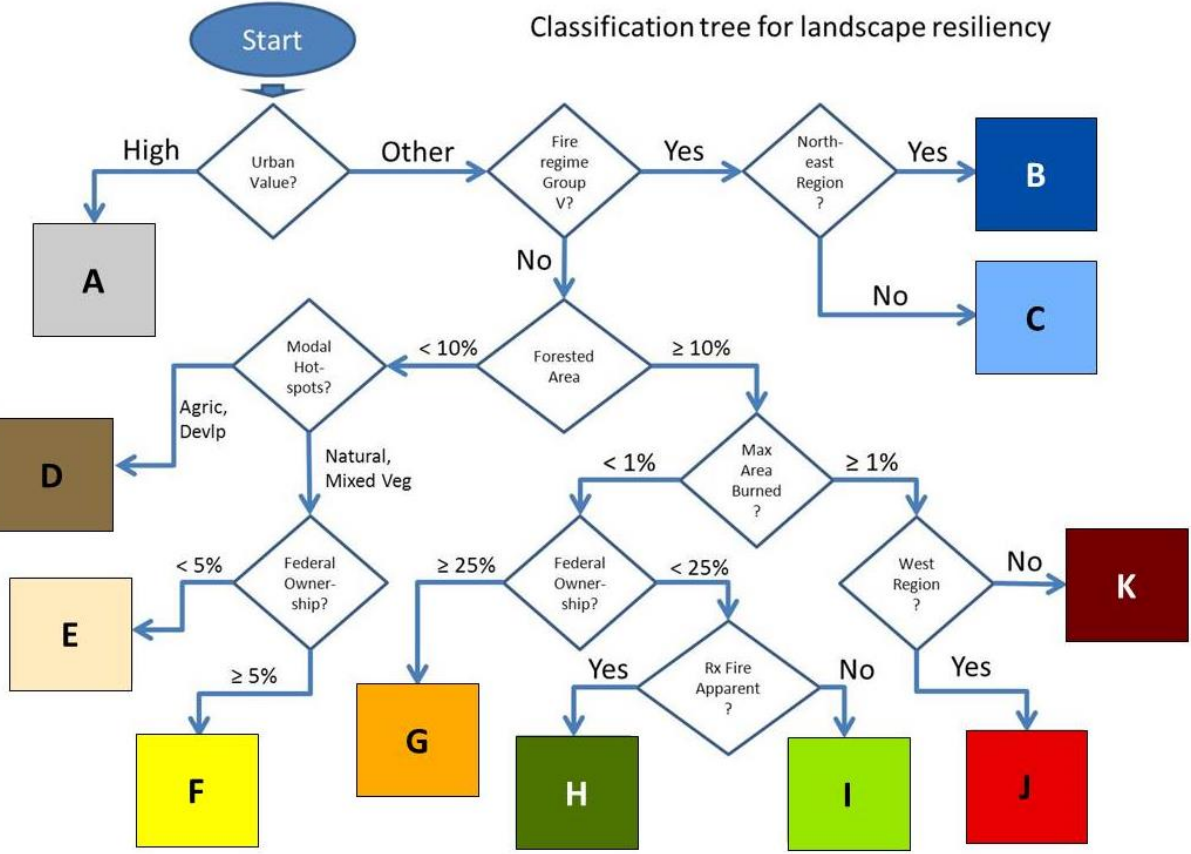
Start

Classification tree for landscape resiliency

High

Urban Value?

Other

Fire regime Group V?

Yes

North-east Region ?

Yes

B

A

No

No

C

Modal Hot-spots?

< 10%

Forested Area

≥ 10%

Agric, Devlp

D

Natural, Mixed Veg

Max Area Burned ?

< 1%

≥ 1%

Federal Owner-ship?

< 5%

E

≥ 5%

F

≥ 25%

Federal Owner-ship?

< 25%

G

Yes

Rx Fire Apparent ?

No

H

I

West Region ?

No

K

Yes

J